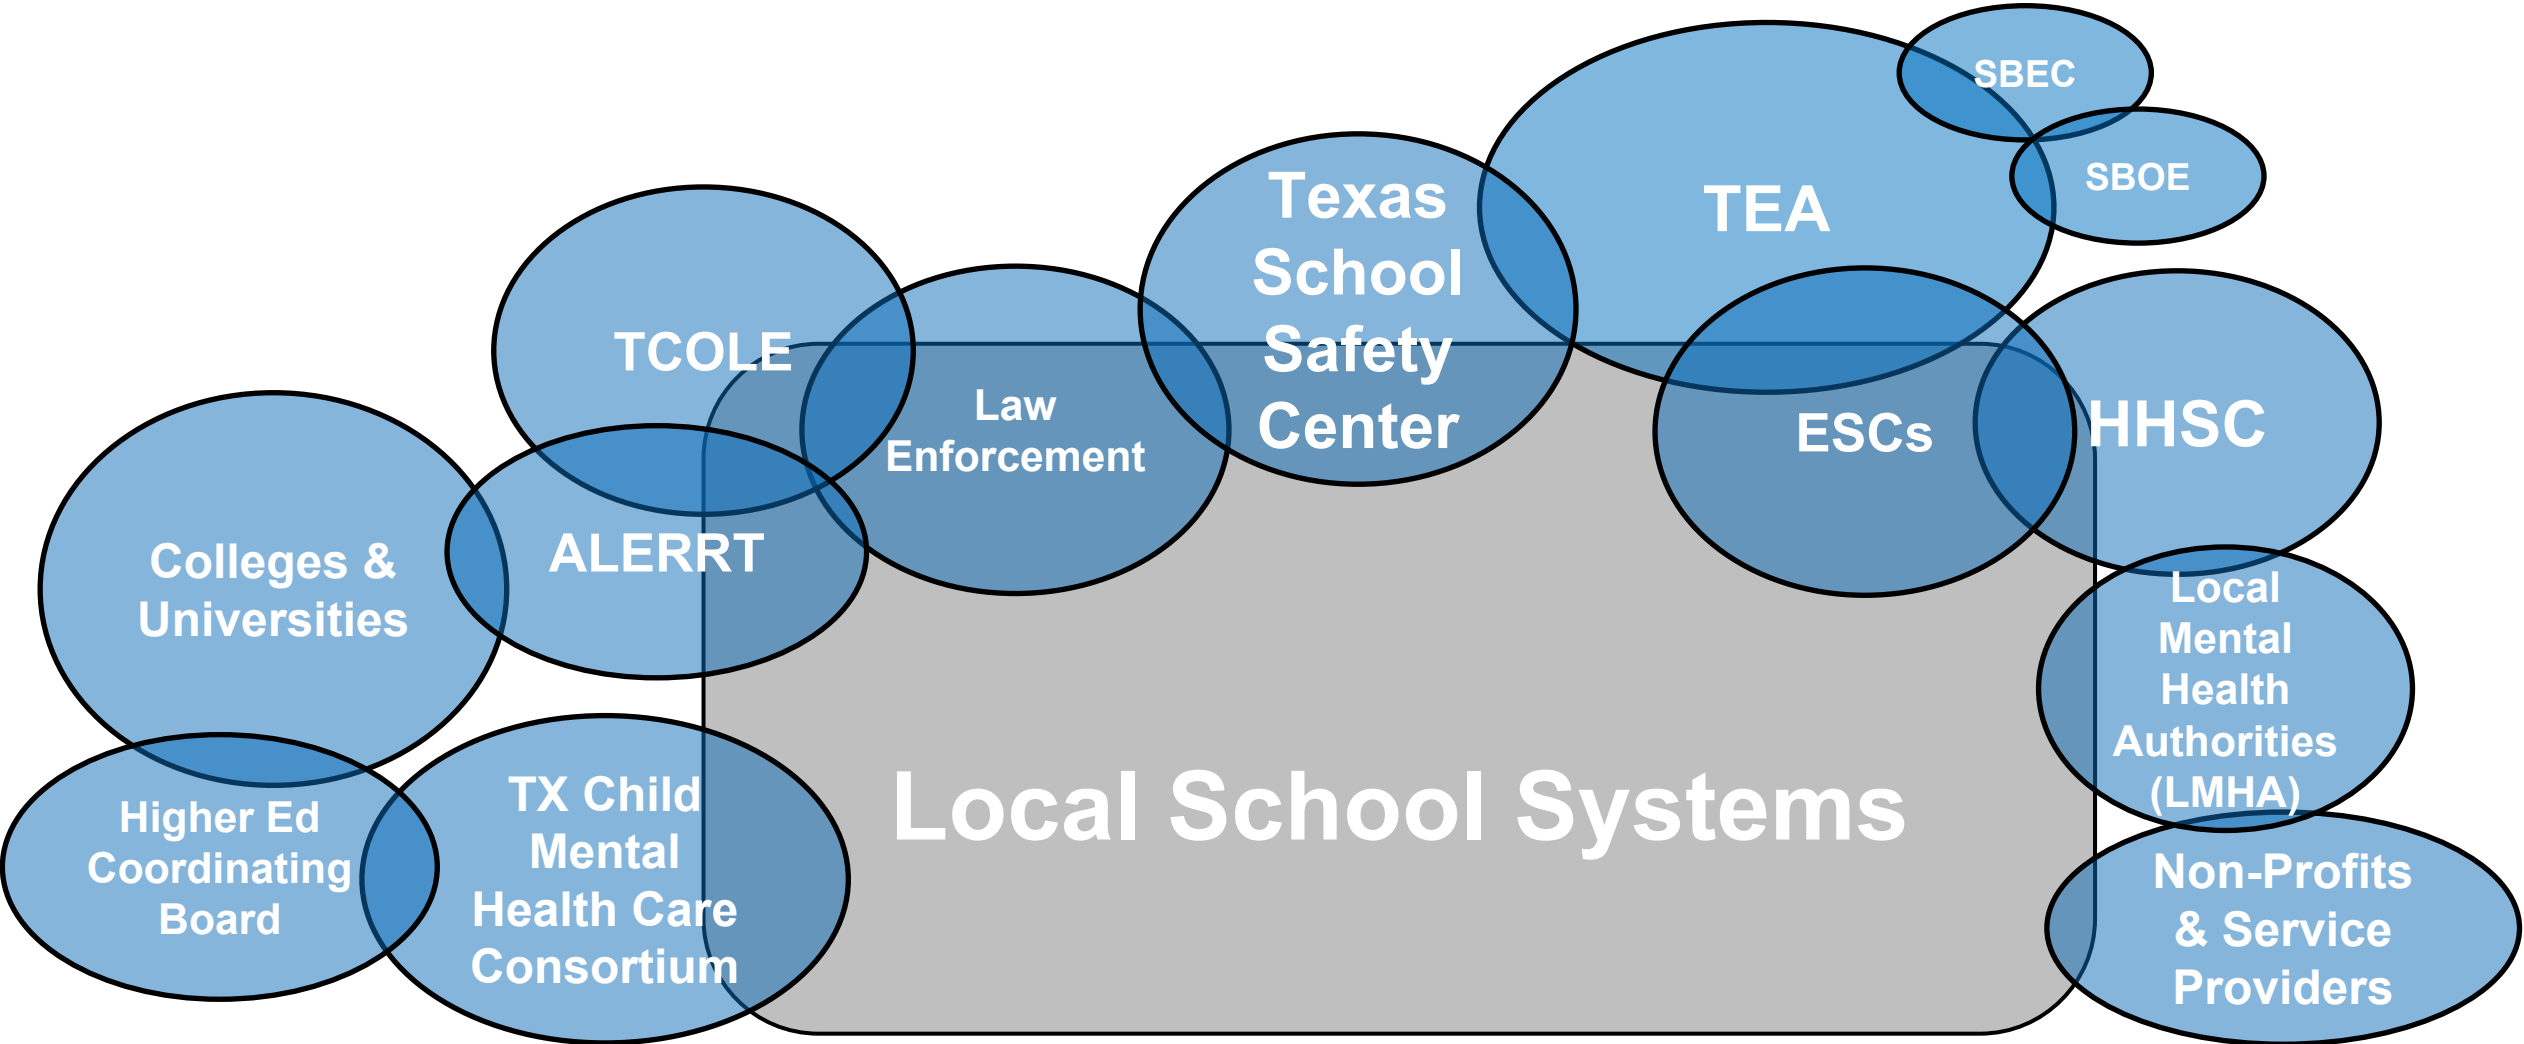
SBEC

SBOE

TEA

Texas School Safety Center

TCOLE

Law Enforcement

ESCs

HHSC

Colleges & Universities

ALERRT

Local Mental Health Authorities (LMHA)

Local School Systems

Higher Ed Coordinating Board

TX Child Mental Health Care Consortium

Non-Profits & Service Providers